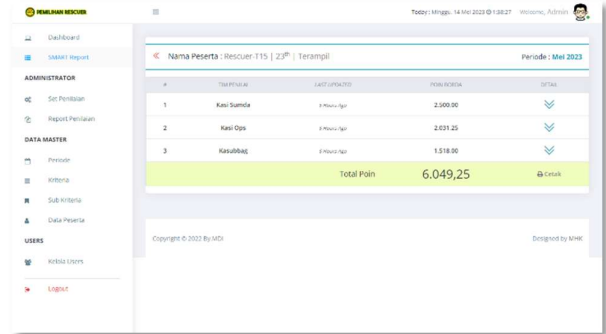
PEMILIHAN RESCUER

Today : Minggu, 14 Mei 2023 @ 1:30:27 Welcome, Admin

Dashboard

SMART Report

ADMINISTRATOR

Set Penilaian

Report Penilaian

DATA MASTER

Periode

Kriteria

Sub Kriteria

Data Peserta

USERS

Kelola Users

Logout

Nama Peserta : Rescuer-T15 | 23th | Terampil

Periode : Mei 2023

| # | TIM PENILAI | LAST UPDATED | POIN NORMA | DETAIL |
|---|---|---|---|---|
| 1 | Kasi Sumda | 3 Hours Ago | 2.500,00 | |
| 2 | Kasi Ops | 3 Hours Ago | 2.031,25 | |
| 3 | Kasubbag | 3 Hours Ago | 1.518,00 | |
| | | Total Poin | 6.049,25 | Cetak |

Copyright © 2022 By MDI

Designed by MHK